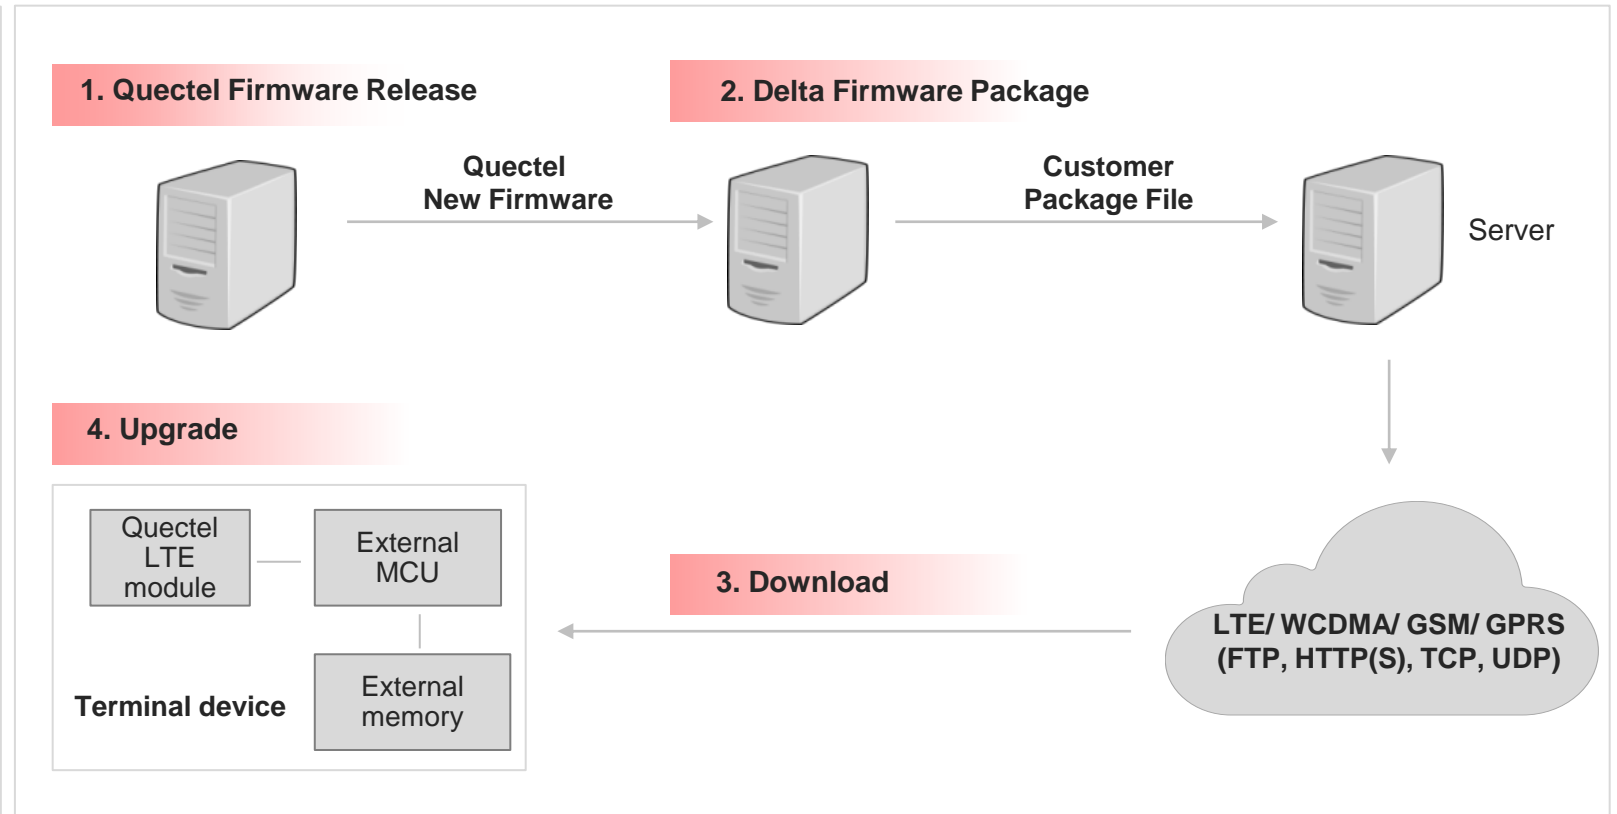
1. Quectel Firmware Release

Quectel New Firmware

2. Delta Firmware Package

Customer Package File

Server

4. Upgrade

Quectel LTE module

External MCU

External memory

Terminal device

3. Download

LTE/ WCDMA/ GSM/ GPRS (FTP, HTTP(S), TCP, UDP)